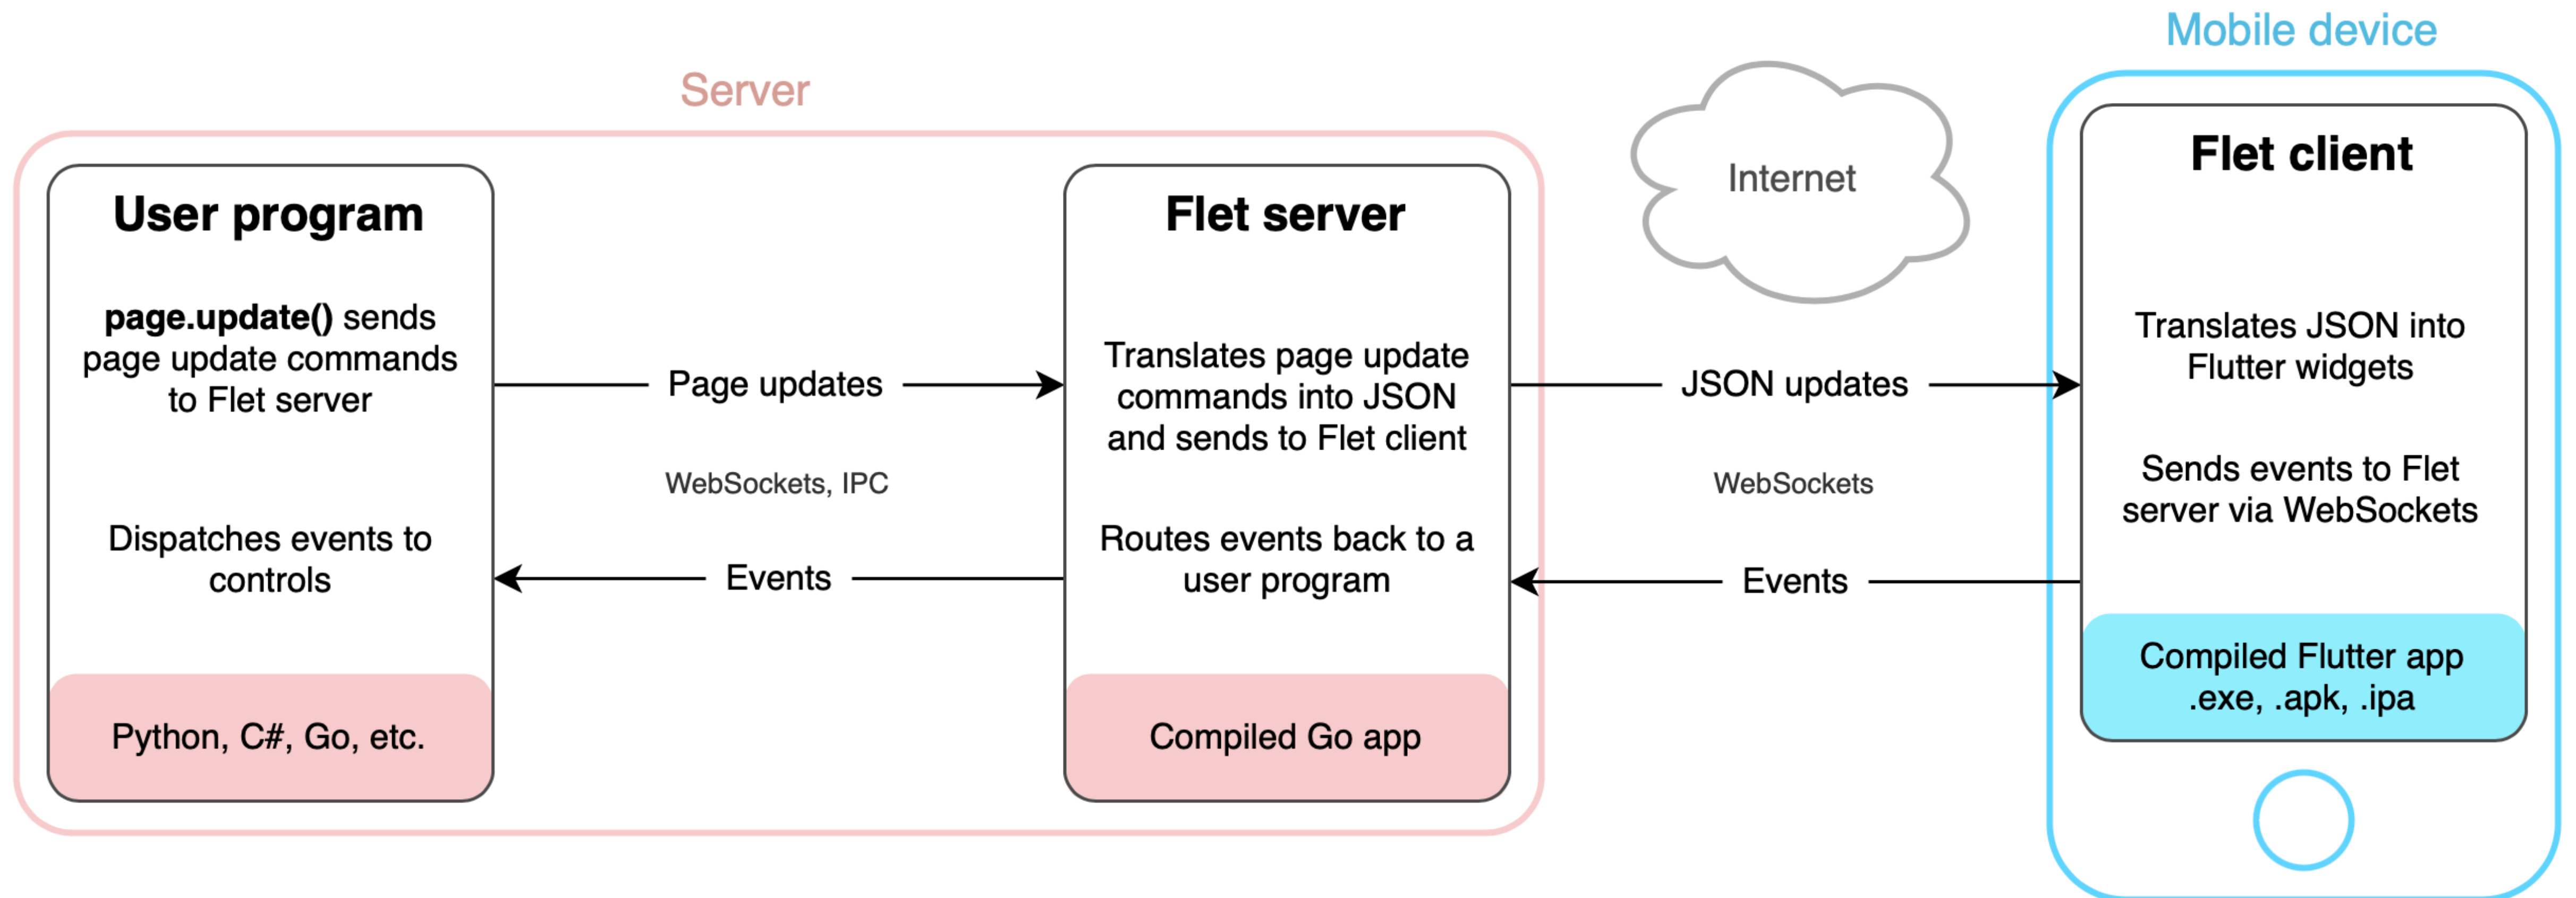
Server

User program

**page.update()** sends page update commands to Flet server

Dispatches events to controls

Python, C#, Go, etc.

Page updates

WebSockets, IPC

Events

Flet server

Translates page update commands into JSON and sends to Flet client

Routes events back to a user program

Compiled Go app

Internet

JSON updates

WebSockets

Events

Mobile device

Flet client

Translates JSON into Flutter widgets

Sends events to Flet server via WebSockets

Compiled Flutter app .exe, .apk, .ipa